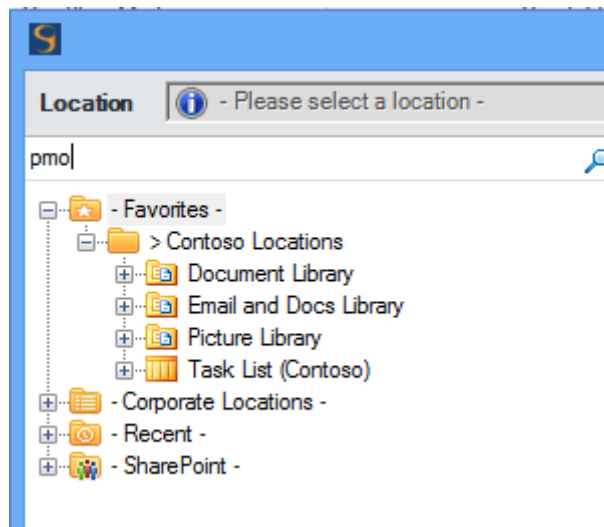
Location
- Please select a location -
pmo
- Favorites -
> Contoso Locations
Document Library
Email and Docs Library
Picture Library
Task List (Contoso)
- Corporate Locations -
- Recent -
- SharePoint -